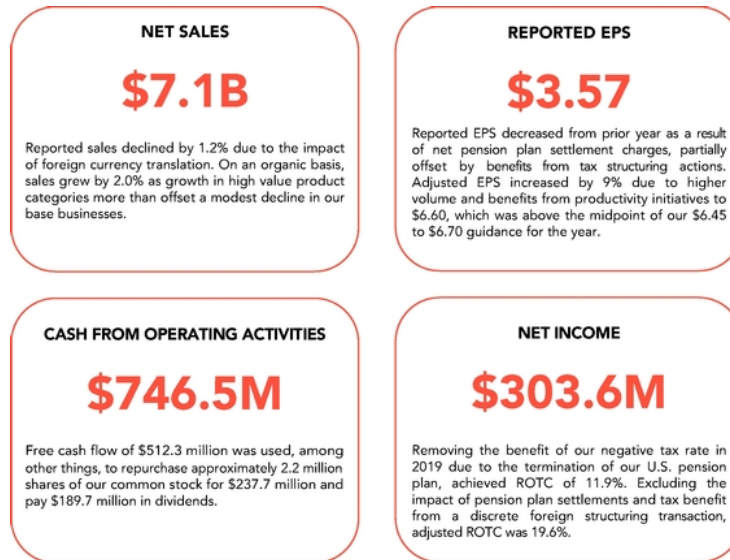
NET SALES

$7.1B

Reported sales declined by 1.2% due to the impact of foreign currency translation. On an organic basis, sales grew by 2.0% as growth in high value product categories more than offset a modest decline in our base businesses.

REPORTED EPS

$3.57

Reported EPS decreased from prior year as a result of net pension plan settlement charges, partially offset by benefits from tax structuring actions. Adjusted EPS increased by 9% due to higher volume and benefits from productivity initiatives to $6.60, which was above the midpoint of our $6.45 to $6.70 guidance for the year.

CASH FROM OPERATING ACTIVITIES

$746.5M

Free cash flow of $512.3 million was used, among other things, to repurchase approximately 2.2 million shares of our common stock for $237.7 million and pay $189.7 million in dividends.

NET INCOME

$303.6M

Removing the benefit of our negative tax rate in 2019 due to the termination of our U.S. pension plan, achieved ROTC of 11.9%. Excluding the impact of pension plan settlements and tax benefit from a discrete foreign structuring transaction, adjusted ROTC was 19.6%.